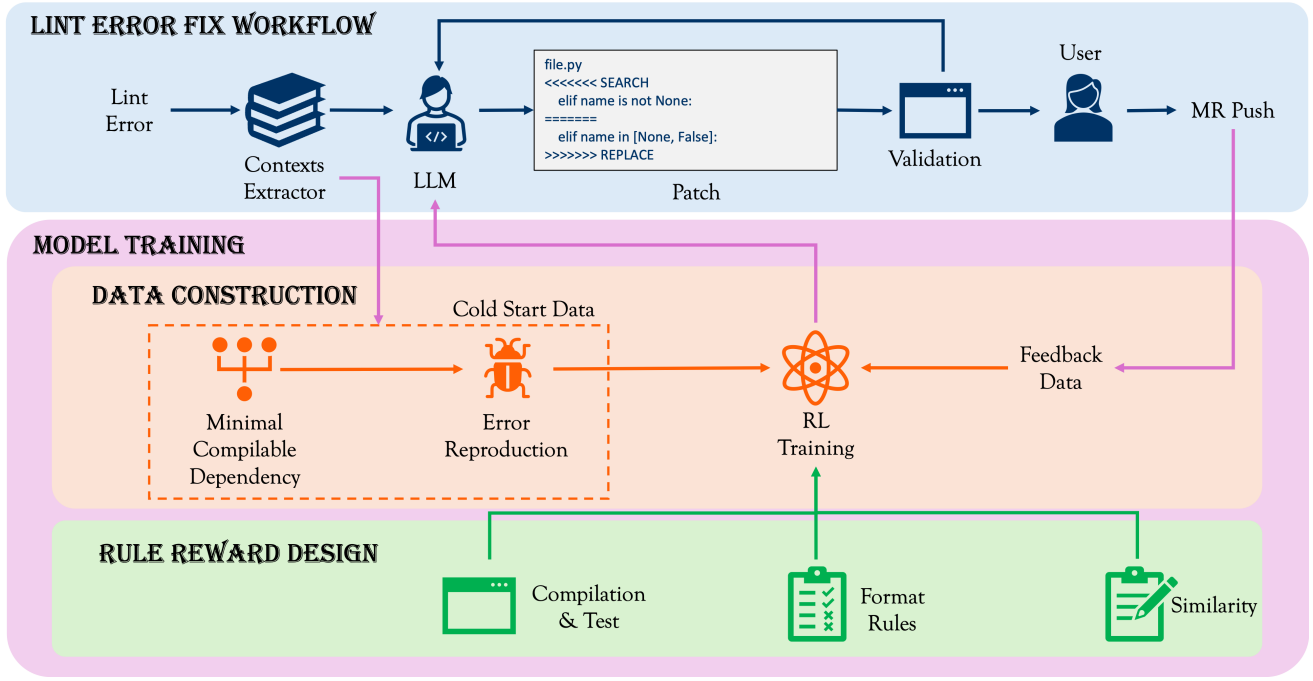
LINT ERROR FIX WORKFLOW

Lint Error

Contexts Extractor

LLM

file.py
<<<<<<< SEARCH
elif name is not None:
=======
elif name in [None, False]:
>>>>>>> REPLACE

Patch

Validation

User

MR Push

MODEL TRAINING

DATA CONSTRUCTION

Cold Start Data

Minimal Compilable Dependency

Error Reproduction

RL Training

Feedback Data

RULE REWARD DESIGN

Compilation & Test

Format Rules

Similarity